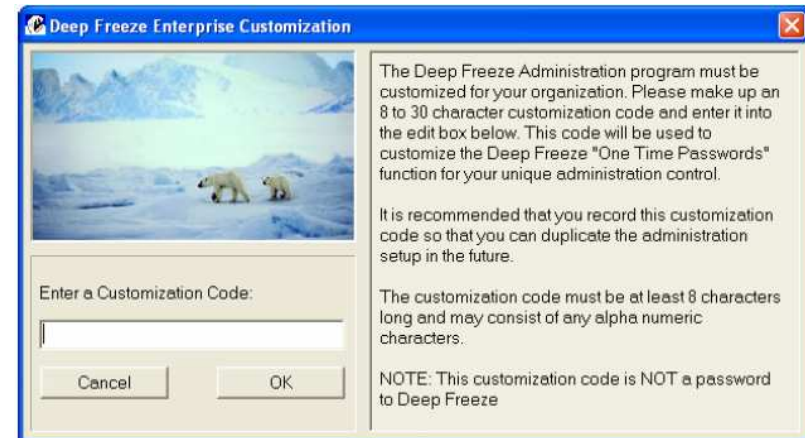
Deep Freeze Enterprise Customization

Enter a Customization Code:

Cancel

OK

The Deep Freeze Administration program must be customized for your organization. Please make up an 8 to 30 character customization code and enter it into the edit box below. This code will be used to customize the Deep Freeze "One Time Passwords" function for your unique administration control.

It is recommended that you record this customization code so that you can duplicate the administration setup in the future.

The customization code must be at least 8 characters long and may consist of any alpha numeric characters.

NOTE: This customization code is NOT a password to Deep Freeze